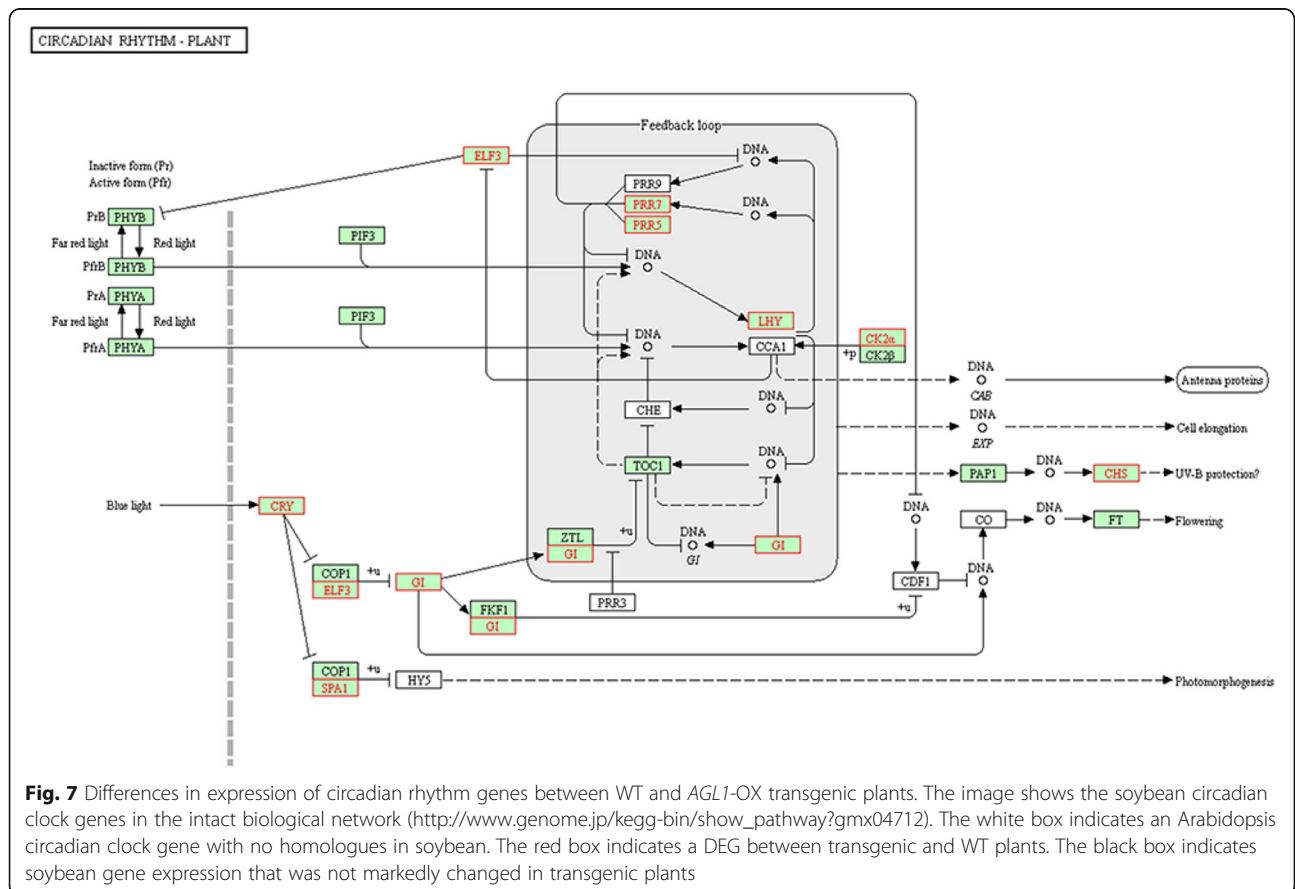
CIRCADIAN RHYTHM - PLANT

Feedback loop

Inactive form (Pr)
Active form (Pfr)

PrB PHYB
Far red light
Red light
PfrB PHYB
PrA PHYA
Far red light
Red light
PfrA PHYA

PIF3
PIF3

ELF3
DNA
PRR9
PRR7
PRR5
DNA
DNA
LHY
DNA
CCA1
CK2α
+p CK2β
CHE
DNA
TOC1
DNA
ZTL
GI
+u
DNA
GI
GI
PRR3

DNA
CAB
Antenna proteins
DNA
EXP
Cell elongation
PAP1
DNA
CHS
UV-B protection?
DNA
CO
DNA
FT
Flowering
CDF1
DNA
+u

Blue light
CRY
COP1
+u
ELF3
GI
FKF1
GI
COP1
+u
SPA1
HY5
Photomorphogenesis

**Fig. 7** Differences in expression of circadian rhythm genes between WT and *AGL1*-OX transgenic plants. The image shows the soybean circadian clock genes in the intact biological network (http://www.genome.jp/kegg-bin/show_pathway?gmx04712). The white box indicates an Arabidopsis circadian clock gene with no homologues in soybean. The red box indicates a DEG between transgenic and WT plants. The black box indicates soybean gene expression that was not markedly changed in transgenic plants